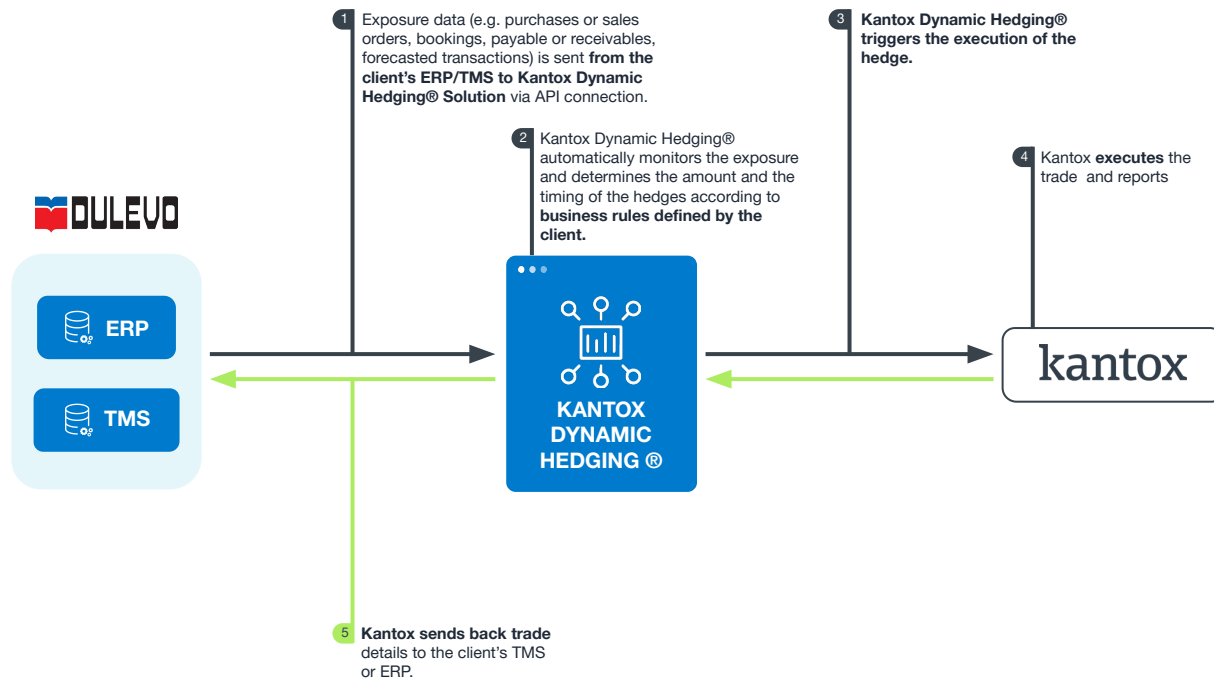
1 Exposure data (e.g. purchases or sales orders, bookings, payable or receivables, forecasted transactions) is sent from the client's ERP/TMS to Kantox Dynamic Hedging® Solution via API connection.

3 Kantox Dynamic Hedging® triggers the execution of the hedge.

2 Kantox Dynamic Hedging® automatically monitors the exposure and determines the amount and the timing of the hedges according to business rules defined by the client.

4 Kantox executes the trade and reports

DULEVO

ERP

TMS

KANTOX DYNAMIC HEDGING ®

kantox

5 Kantox sends back trade details to the client's TMS or ERP.